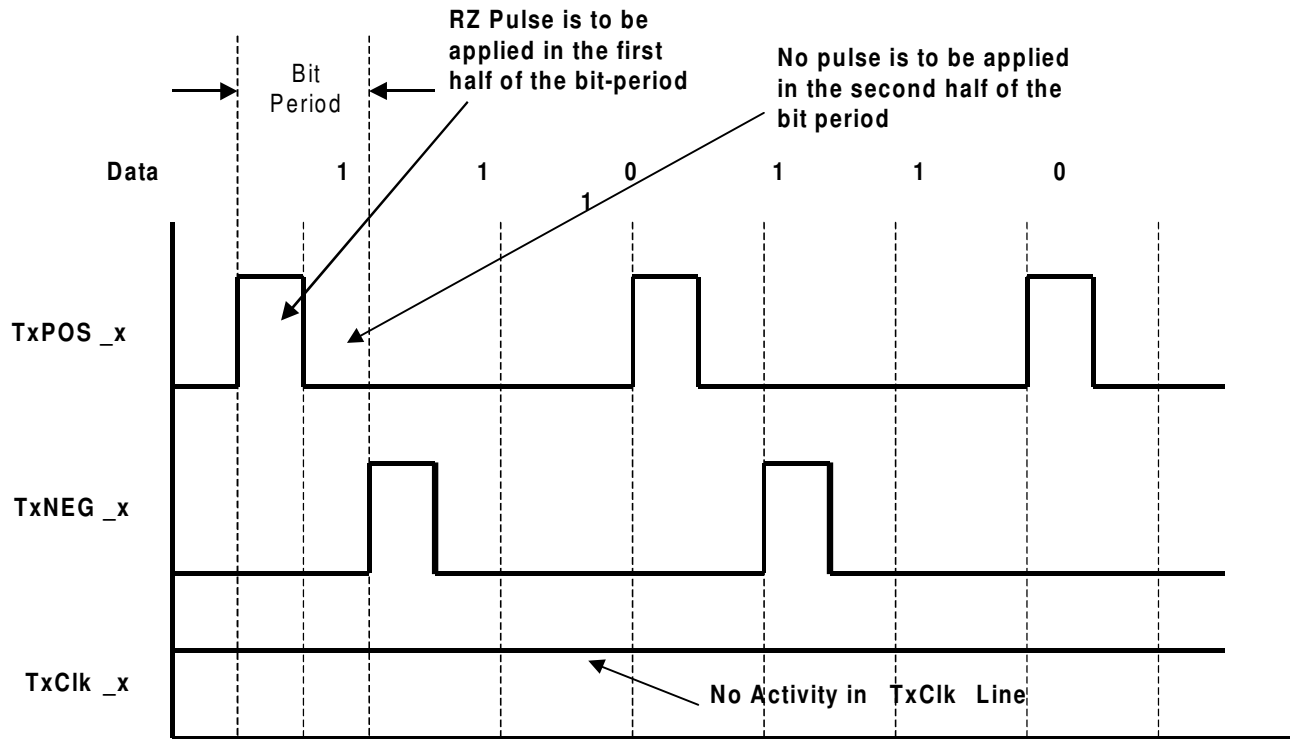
RZ Pulse is to be applied in the first half of the bit-period

Bit Period

No pulse is to be applied in the second half of the bit period

Data 1 1 0 1 1 0

1

TxPOS _x

TxNEG _x

TxClk _x

No Activity in TxClk Line